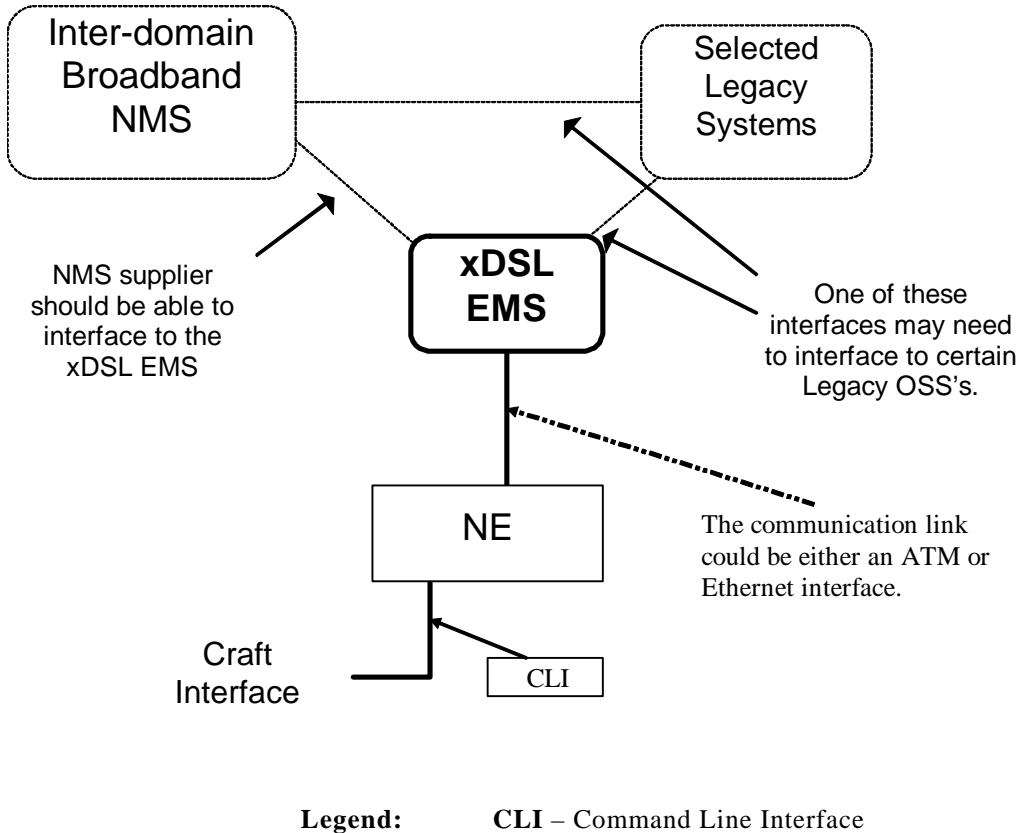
Inter-domain Broadband NMS

Selected Legacy Systems

NMS supplier should be able to interface to the xDSL EMS

xDSL EMS

One of these interfaces may need to interface to certain Legacy OSS's.

NE

The communication link could be either an ATM or Ethernet interface.

Craft Interface

CLI

Legend: CLI – Command Line Interface